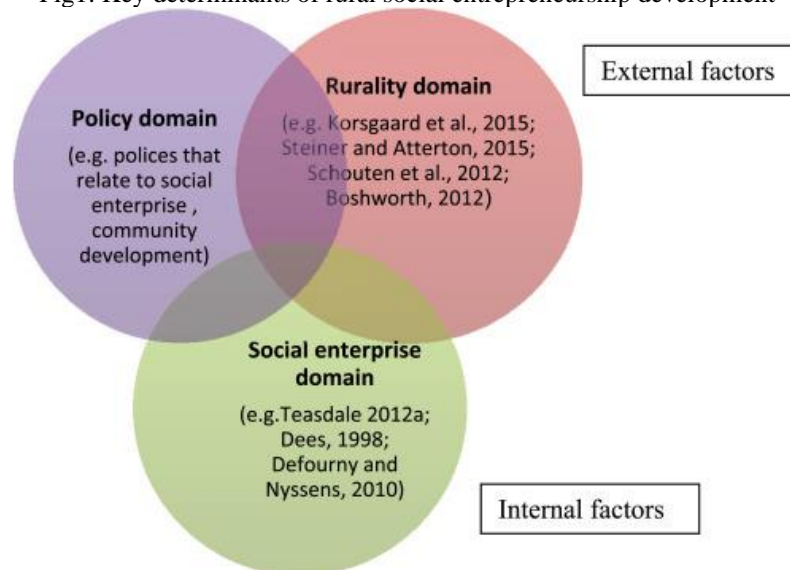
Fig1. Key determinants of rural social entrepreneurship development

Policy domain

(e.g. polices that relate to social enterprise , community development)

Rurality domain

(e.g. Korsgaard et al., 2015; Steiner and Atterton, 2015; Schouten et al., 2012; Boshworth, 2012)

External factors

Social enterprise domain

(e.g.Teasdale 2012a; Dees, 1998; Defourny and Nyssens, 2010)

Internal factors